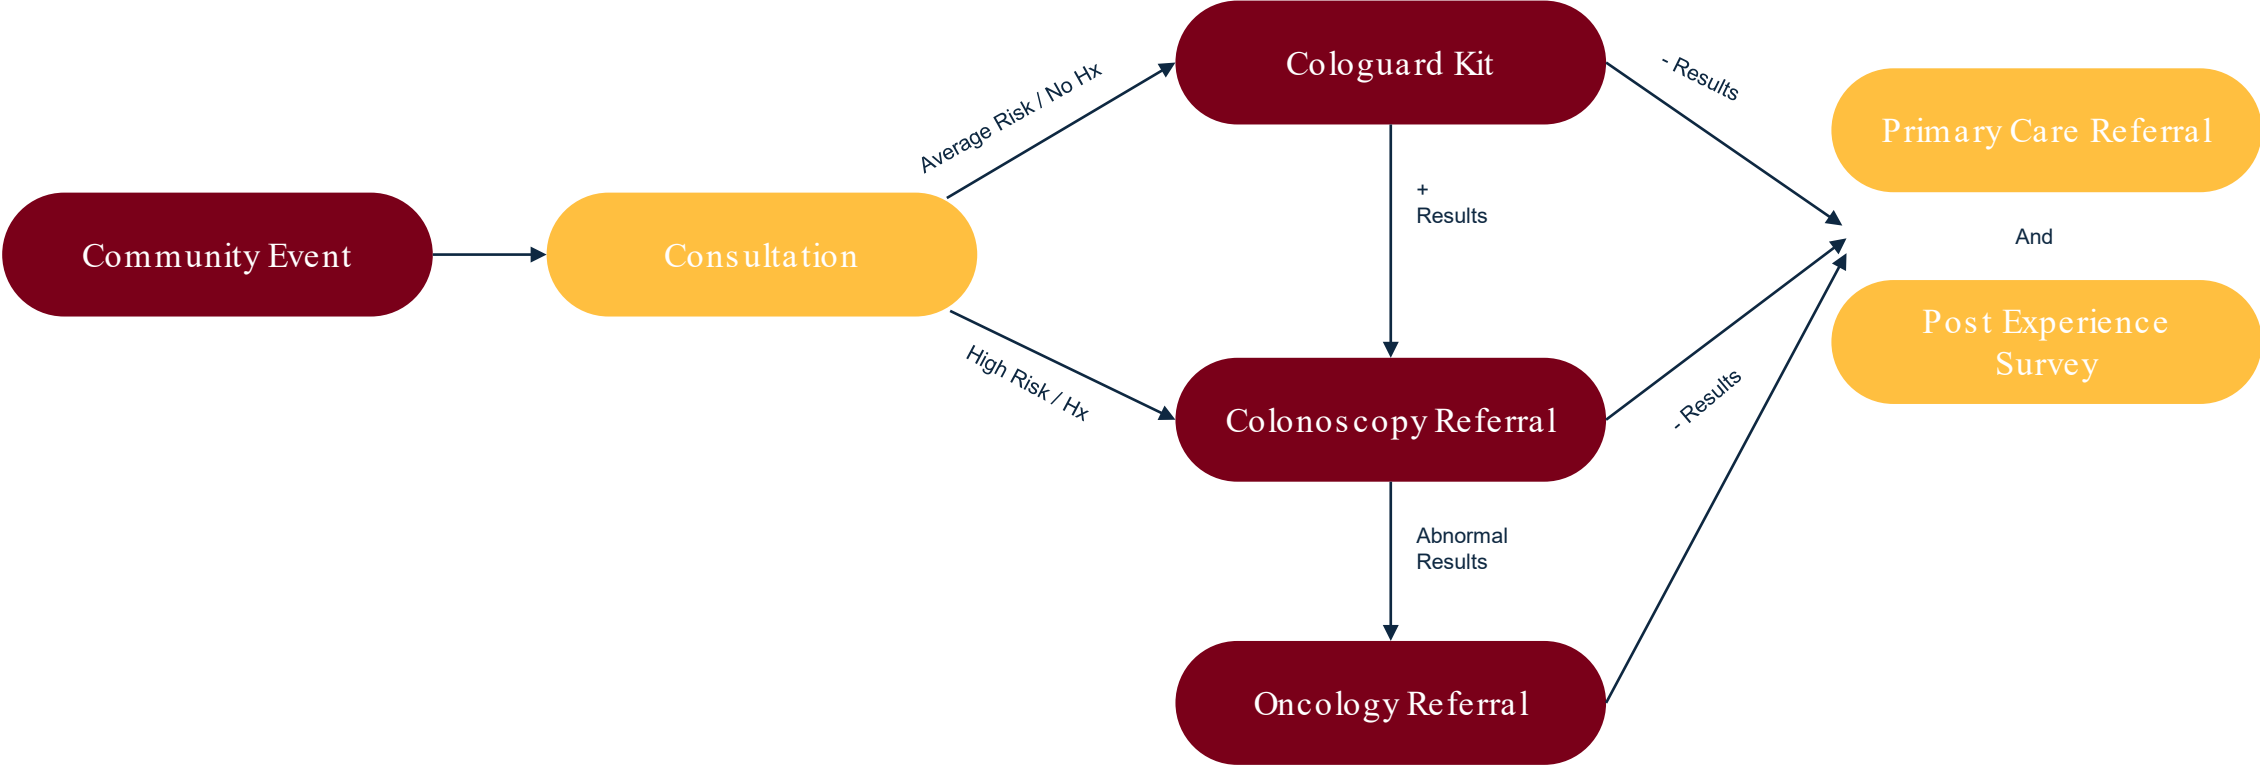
Community Event

Consultation

Average Risk / No Hx

High Risk / Hx

Cologuard Kit

- Results

+
Results

Colonoscopy Referral

- Results

Abnormal
Results

Oncology Referral

Primary Care Referral

And

Post Experience
Survey